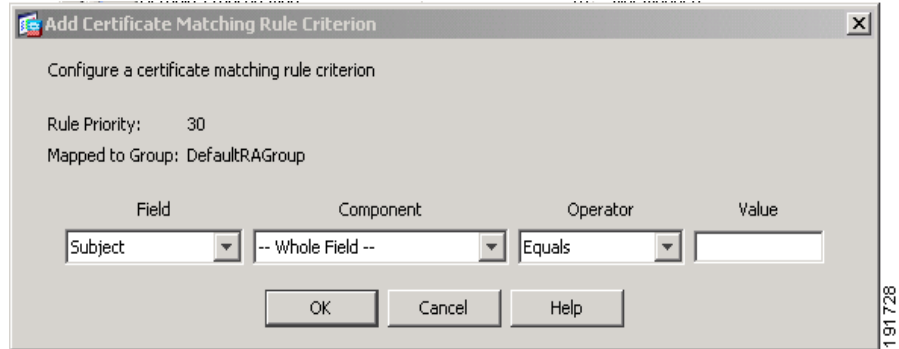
Add Certificate Matching Rule Criterion

Configure a certificate matching rule criterion

Rule Priority: 30

Mapped to Group: DefaultRAGroup

| Field | Component | Operator | Value |
|---|---|---|---|
| Subject | -- Whole Field -- | Equals | |

OK Cancel Help

191728